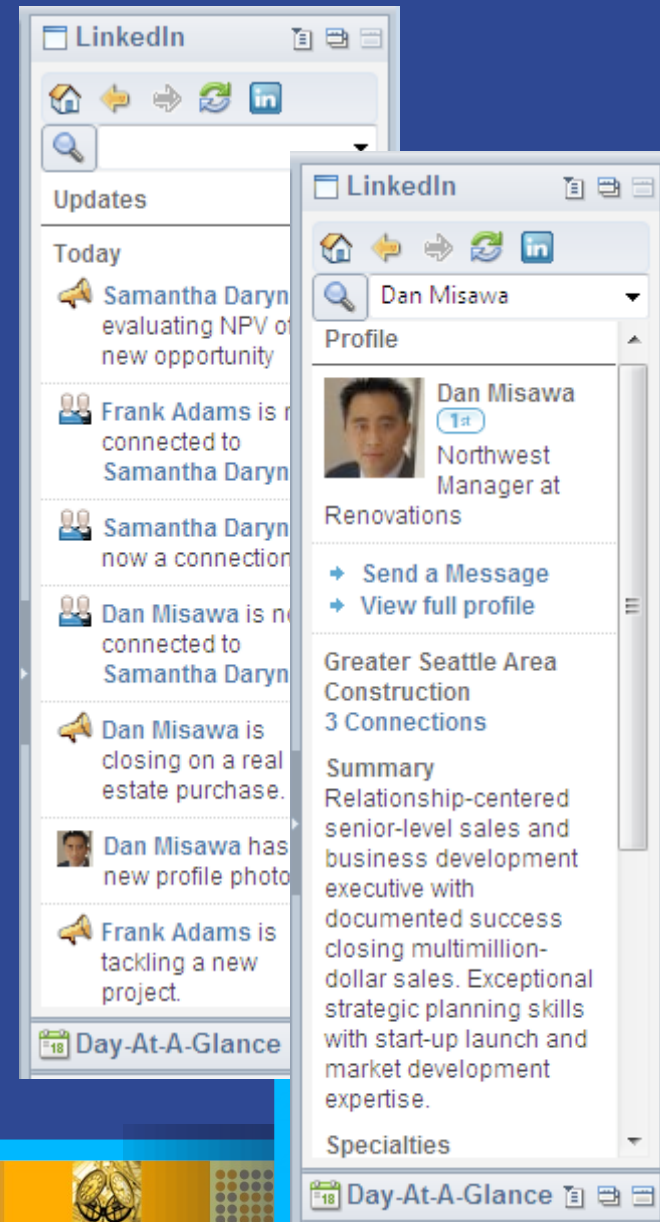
LinkedIn

Updates

Today

Samantha Daryn evaluating NPV of new opportunity

Frank Adams is n connected to Samantha Daryn

Samantha Daryn now a connection

Dan Misawa is n connected to Samantha Daryn

Dan Misawa is closing on a real estate purchase.

Dan Misawa has new profile photo

Frank Adams is tackling a new project.

18 Day-At-A-Glance

LinkedIn

Dan Misawa

Profile

Dan Misawa
1st
Northwest Manager at Renovations

Send a Message
View full profile

Greater Seattle Area
Construction
3 Connections

Summary
Relationship-centered senior-level sales and business development executive with documented success closing multimillion-dollar sales. Exceptional strategic planning skills with start-up launch and market development expertise.

Specialties

18 Day-At-A-Glance